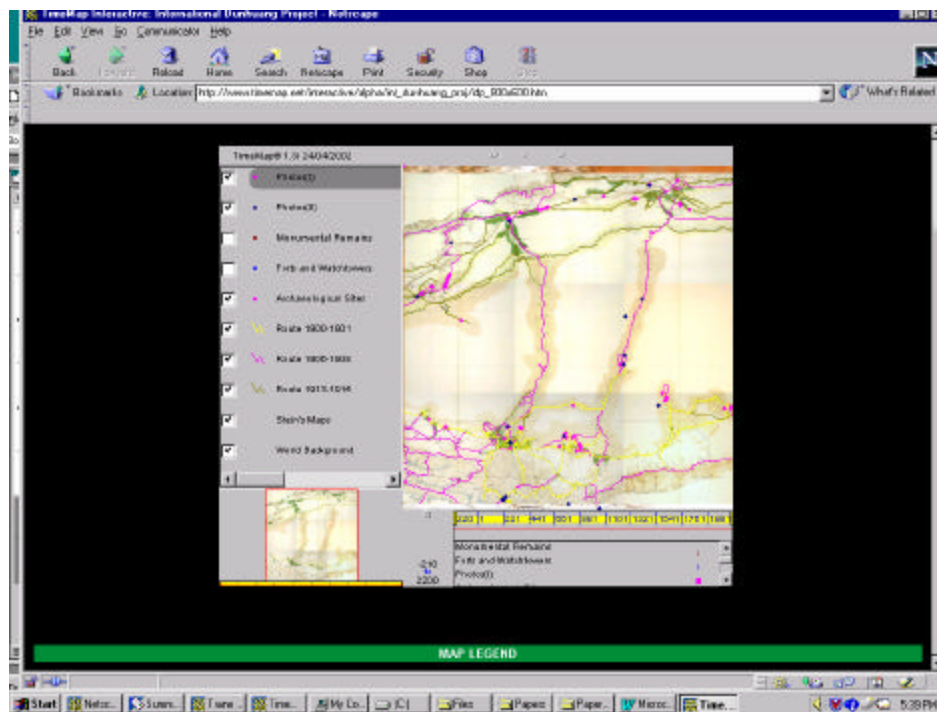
TimeMap Interactive: International Dunhuang Project - Netscape

File Edit View Go Communicator Help

Back Forward Reload Home Search Netscape Print Security Shop Stop

Bookmarks Location: http://www.timemap.net/interactive/alpha/int_dunhuang_proj/dp_800x600.htm

What's Related

TimeMap® 1.9 24/04/2002

Photos(I)

Photos(II)

Monumental Remains

Forts and Watchtowers

Archaeological Sites

Route 1900-1901

Route 1906-1908

Route 1913-1914

Stein's Maps

World Background

-220 1 221 441 661 881 1101 1321 1541 1761 198

Monumental Remains

Forts and Watchtowers

Photos(I)

-240

2200

MAP LEGEND

Start Netsc... Summ... Time... Time... My Co... (C:) Files Papers Paper... Micros... Time...

5:39 PM